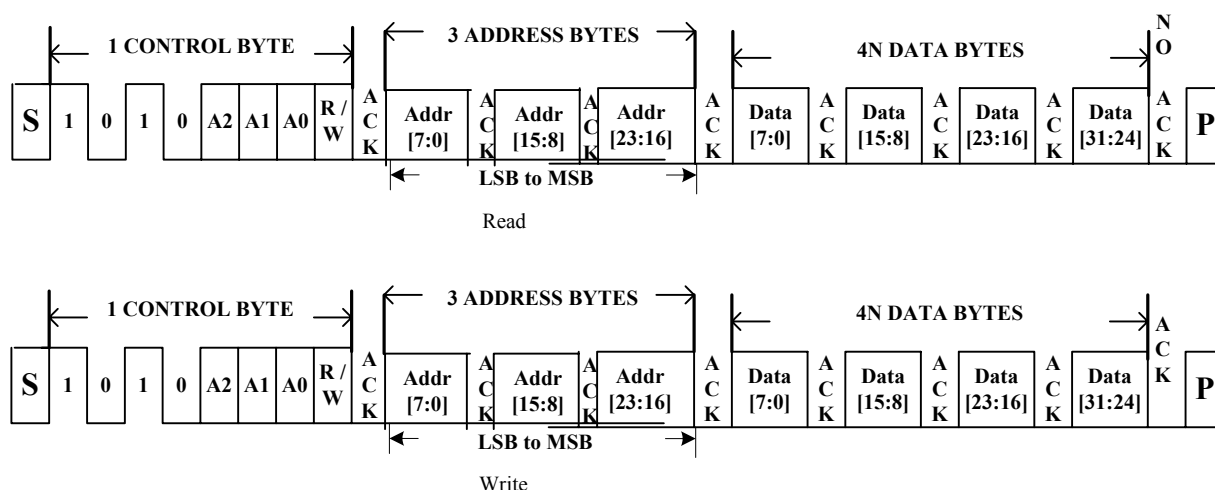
1 CONTROL BYTE

3 ADDRESS BYTES

4N DATA BYTES

N O

S 1 0 1 0 A2 A1 A0 R / W A C K Addr [7:0] A C K Addr [15:8] A C K Addr [23:16] A C K Data [7:0] A C K Data [15:8] A C K Data [23:16] A C K Data [31:24] A C K P

LSB to MSB

Read

1 CONTROL BYTE

3 ADDRESS BYTES

4N DATA BYTES

S 1 0 1 0 A2 A1 A0 R / W A C K Addr [7:0] A C K Addr [15:8] A C K Addr [23:16] A C K Data [7:0] A C K Data [15:8] A C K Data [23:16] A C K Data [31:24] A C K P

LSB to MSB

Write